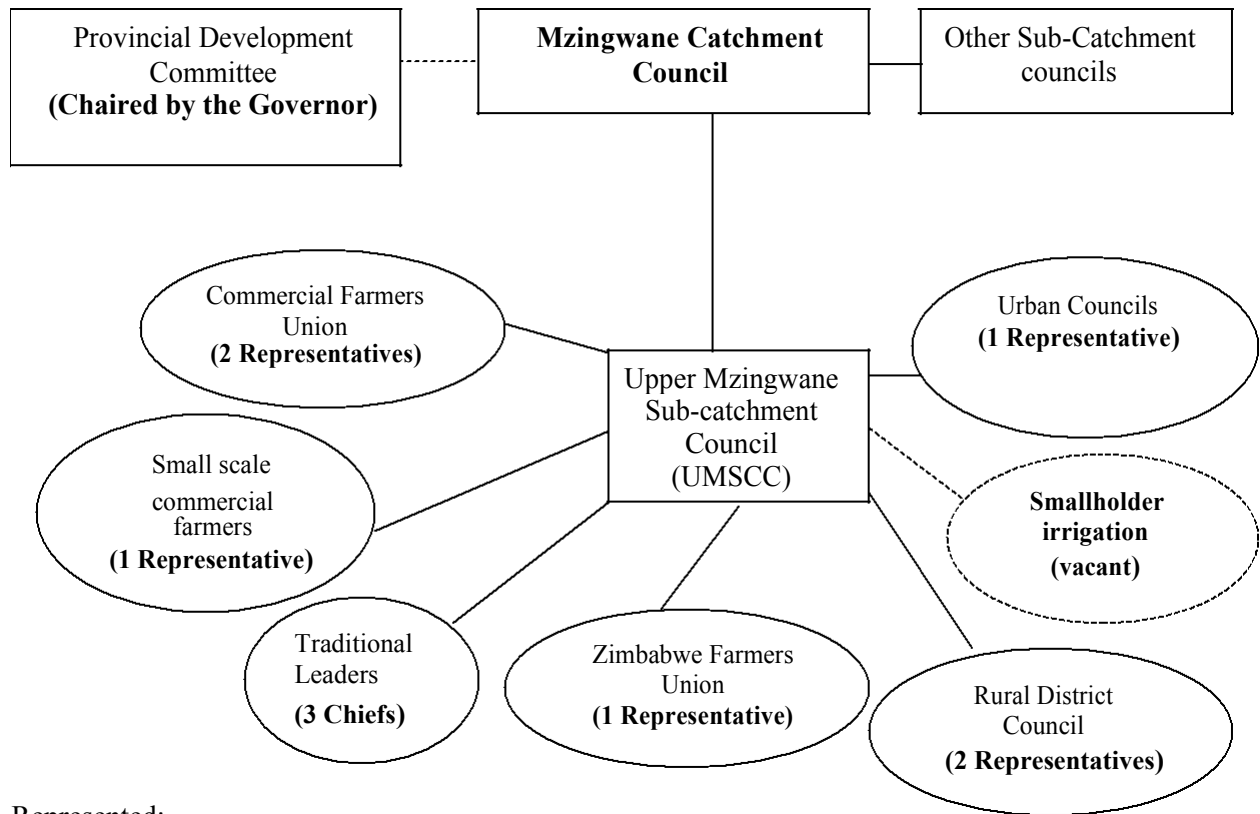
Provincial Development Committee
**(Chaired by the Governor)**

**Mzingwane Catchment Council**

Other Sub-Catchment councils

Commercial Farmers Union
**(2 Representatives)**

Urban Councils
**(1 Representative)**

Upper Mzingwane Sub-catchment Council (UMSCC)

Small scale commercial farmers
**(1 Representative)**

**Smallholder irrigation**
**(vacant)**

Traditional Leaders
**(3 Chiefs)**

Zimbabwe Farmers Union
**(1 Representative)**

Rural District Council
**(2 Representatives)**

Represented: